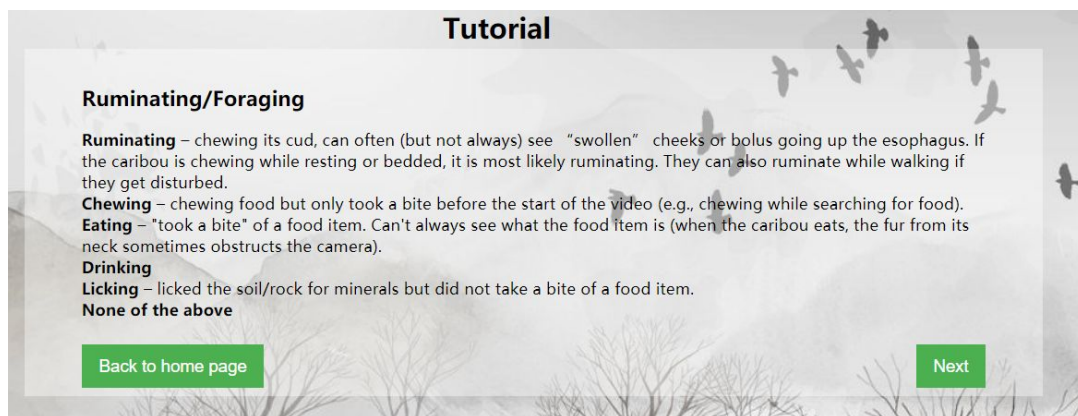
Tutorial

Ruminating/Foraging

Ruminating – chewing its cud, can often (but not always) see “swollen” cheeks or bolus going up the esophagus. If the caribou is chewing while resting or bedded, it is most likely ruminating. They can also ruminate while walking if they get disturbed.
Chewing – chewing food but only took a bite before the start of the video (e.g., chewing while searching for food).
Eating – "took a bite" of a food item. Can't always see what the food item is (when the caribou eats, the fur from its neck sometimes obstructs the camera).
Drinking
Licking – licked the soil/rock for minerals but did not take a bite of a food item.
None of the above

Back to home page

Next